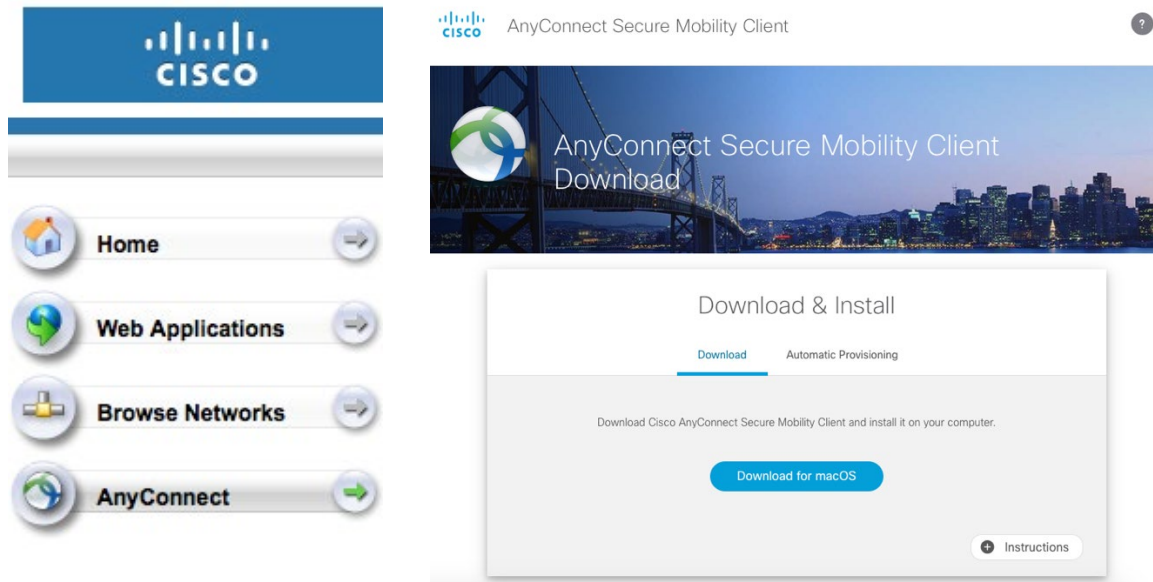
cisco

Home

Web Applications

Browse Networks

AnyConnect

cisco AnyConnect Secure Mobility Client

?

AnyConnect Secure Mobility Client Download

Download & Install

Download Automatic Provisioning

Download Cisco AnyConnect Secure Mobility Client and install it on your computer.

Download for macOS

Instructions